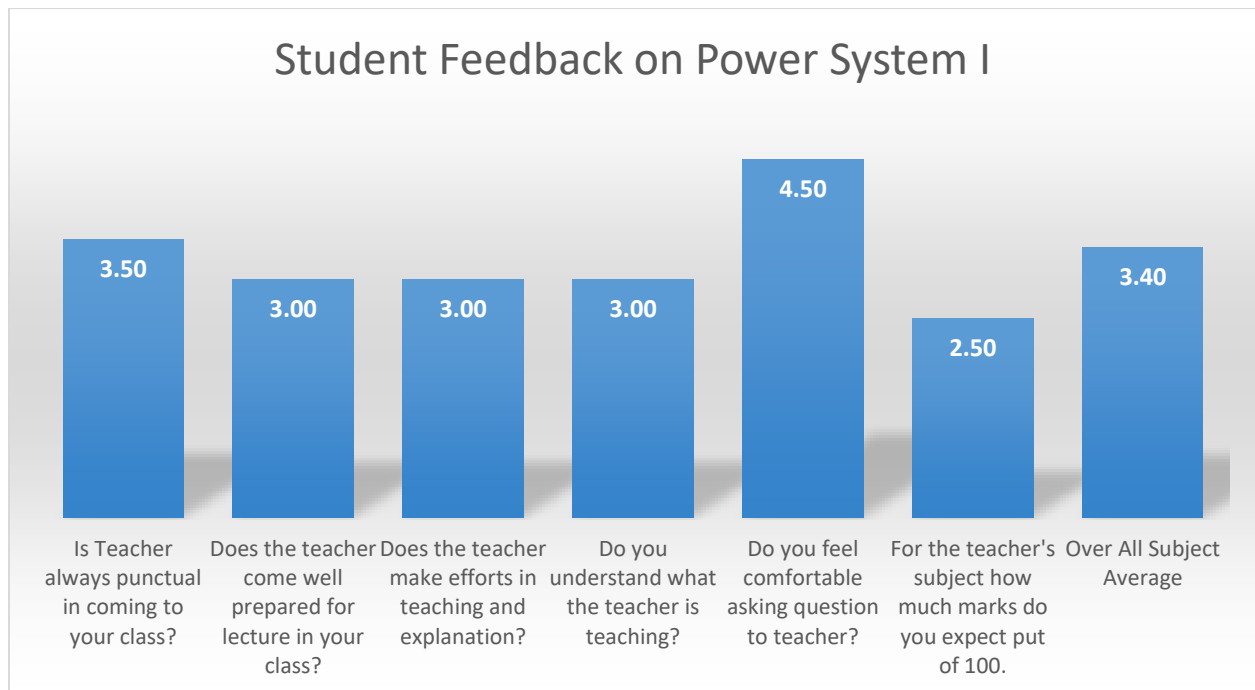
Student Feedback on Power System I

3.50

3.00

3.00

3.00

4.50

2.50

3.40

Is Teacher always punctual in coming to your class?

Does the teacher come well prepared for lecture in your class?

Does the teacher make efforts in teaching and explanation?

Do you understand what the teacher is teaching?

Do you feel comfortable asking question to teacher?

For the teacher's subject how much marks do you expect put of 100.

Over All Subject Average